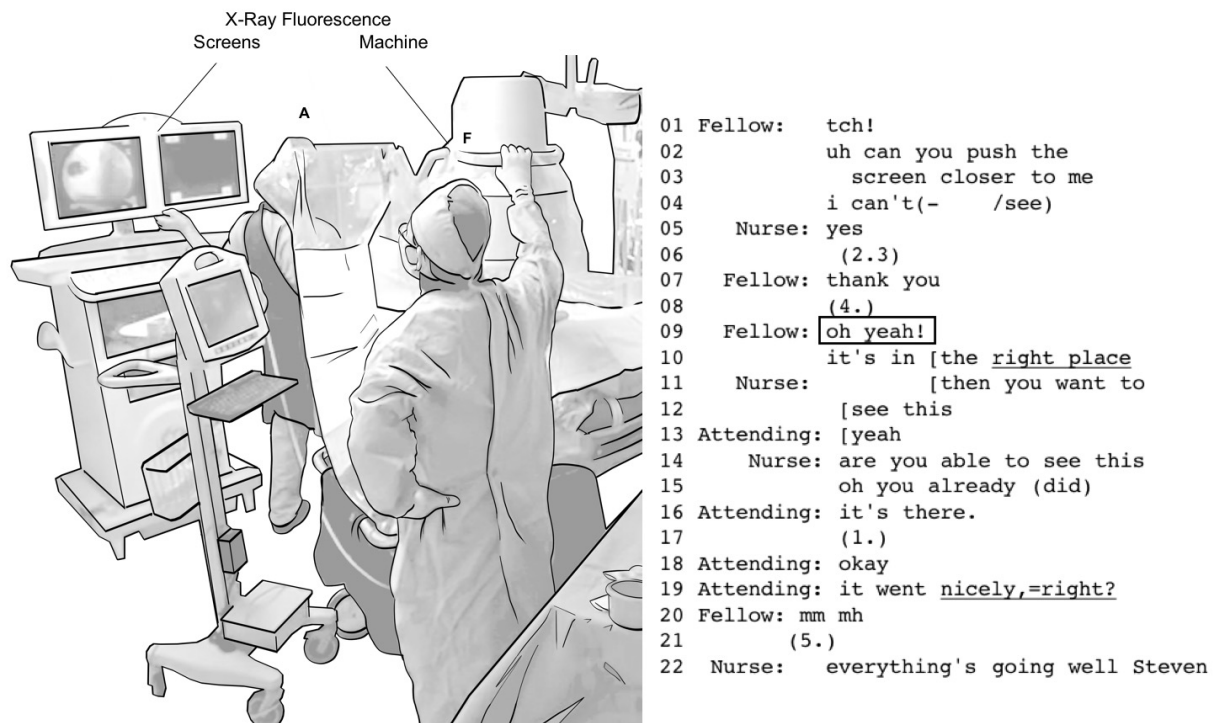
X-Ray Fluorescence
Screens
Machine
A
F

01 Fellow: tch!
02 uh can you push the
03 screen closer to me
04 i can't(- /see)
05 Nurse: yes
06 (2.3)
07 Fellow: thank you
08 (4.)
09 Fellow: oh yeah!
10 it's in [the right place
11 Nurse: [then you want to
12 [see this
13 Attending: [yeah
14 Nurse: are you able to see this
15 oh you already (did)
16 Attending: it's there.
17 (1.)
18 Attending: okay
19 Attending: it went nicely,=right?
20 Fellow: mm mh
21 (5.)
22 Nurse: everything's going well Steven